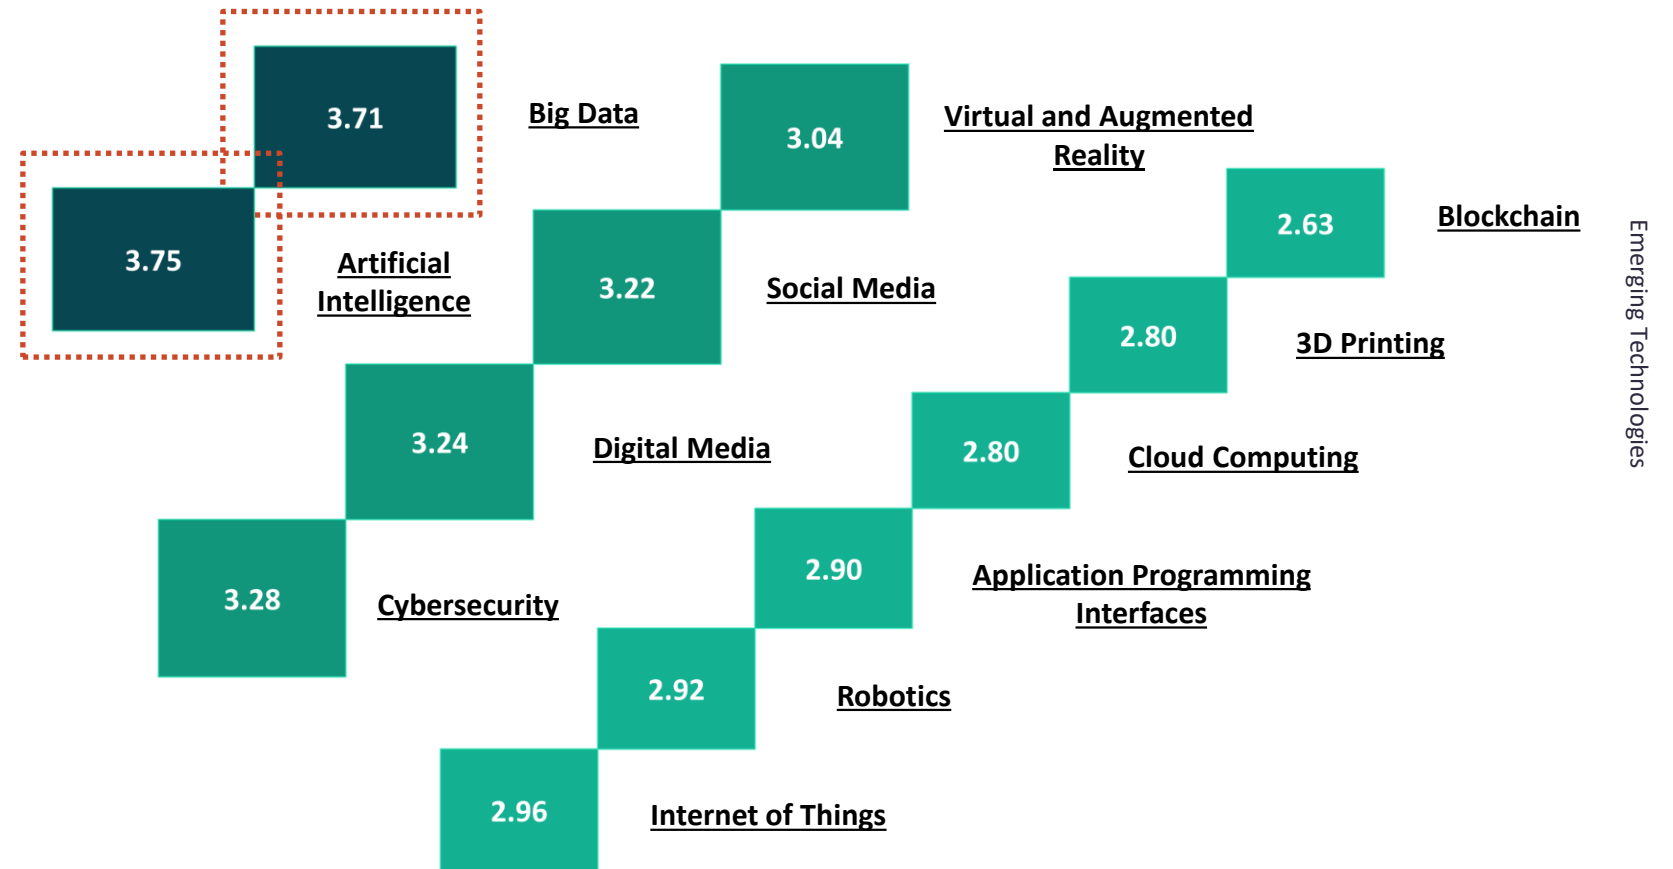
3.75
Artificial Intelligence

3.71
Big Data

3.28
Cybersecurity

3.24
Digital Media

3.22
Social Media

3.04
Virtual and Augmented Reality

2.96
Internet of Things

2.92
Robotics

2.90
Application Programming Interfaces

2.80
Cloud Computing

2.80
3D Printing

2.63
Blockchain

Emerging Technologies